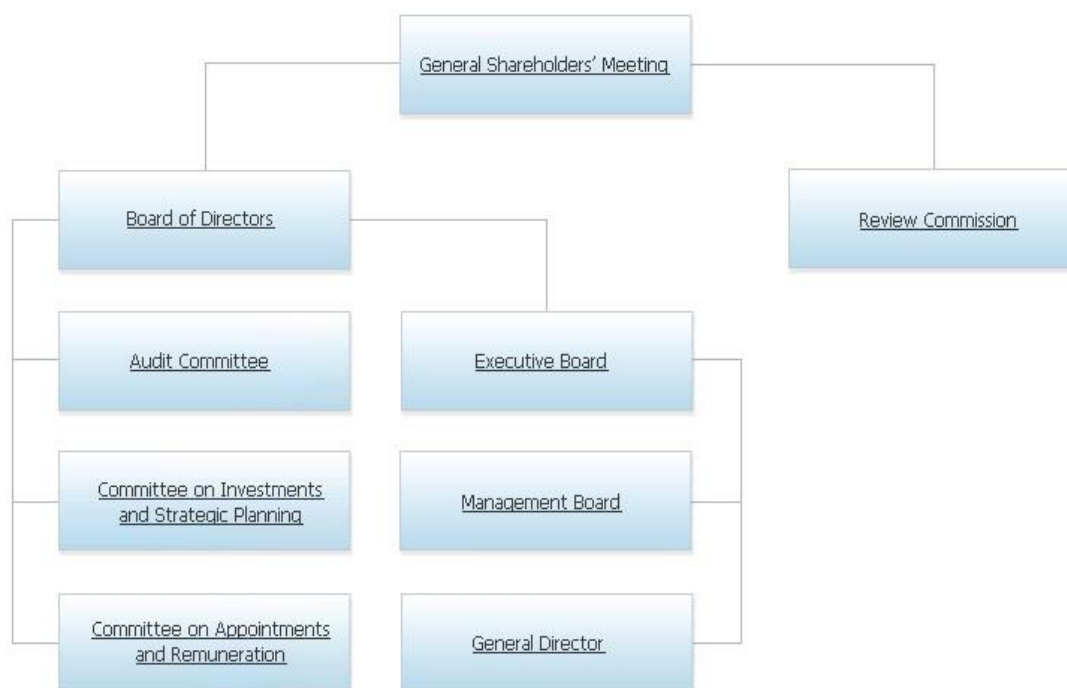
General Shareholders' Meeting

Board of Directors

Review Commission

Audit Committee

Executive Board

Committee on Investments and Strategic Planning

Management Board

Committee on Appointments and Remuneration

General Director